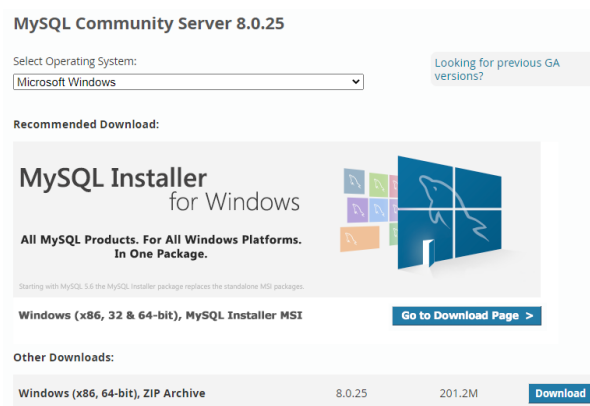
MySQL Community Server 8.0.25

Select Operating System:

Microsoft Windows

Looking for previous GA versions?

Recommended Download:

MySQL Installer for Windows

All MySQL Products. For All Windows Platforms. In One Package.

Starting with MySQL 5.6 the MySQL Installer package replaces the standalone MSI packages.

Windows (x86, 32 & 64-bit), MySQL Installer MSI

Go to Download Page >

Other Downloads:

| Windows (x86, 64-bit), ZIP Archive | 8.0.25 | 201.2M | Download |
|---|---|---|---|